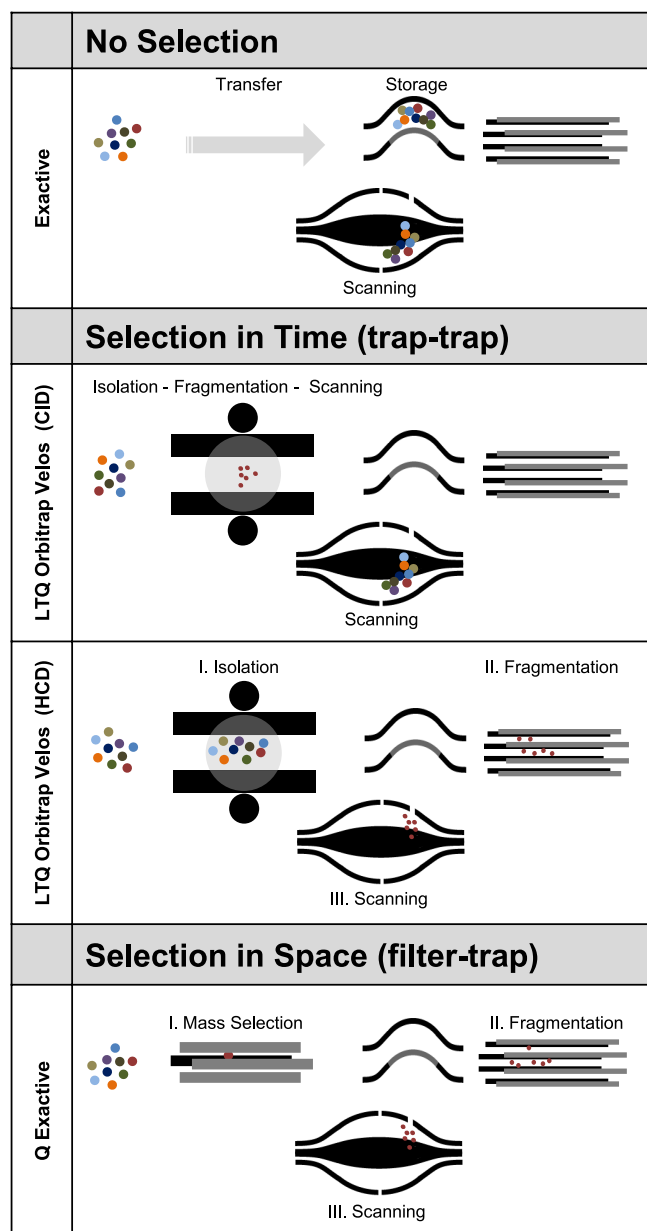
No Selection

Exactive

Transfer

Storage

Scanning

Selection in Time (trap-trap)

LTQ Orbitrap Velos (CID)

Isolation - Fragmentation - Scanning

Scanning

LTQ Orbitrap Velos (HCD)

I. Isolation

II. Fragmentation

III. Scanning

Selection in Space (filter-trap)

Q Exactive

I. Mass Selection

II. Fragmentation

III. Scanning